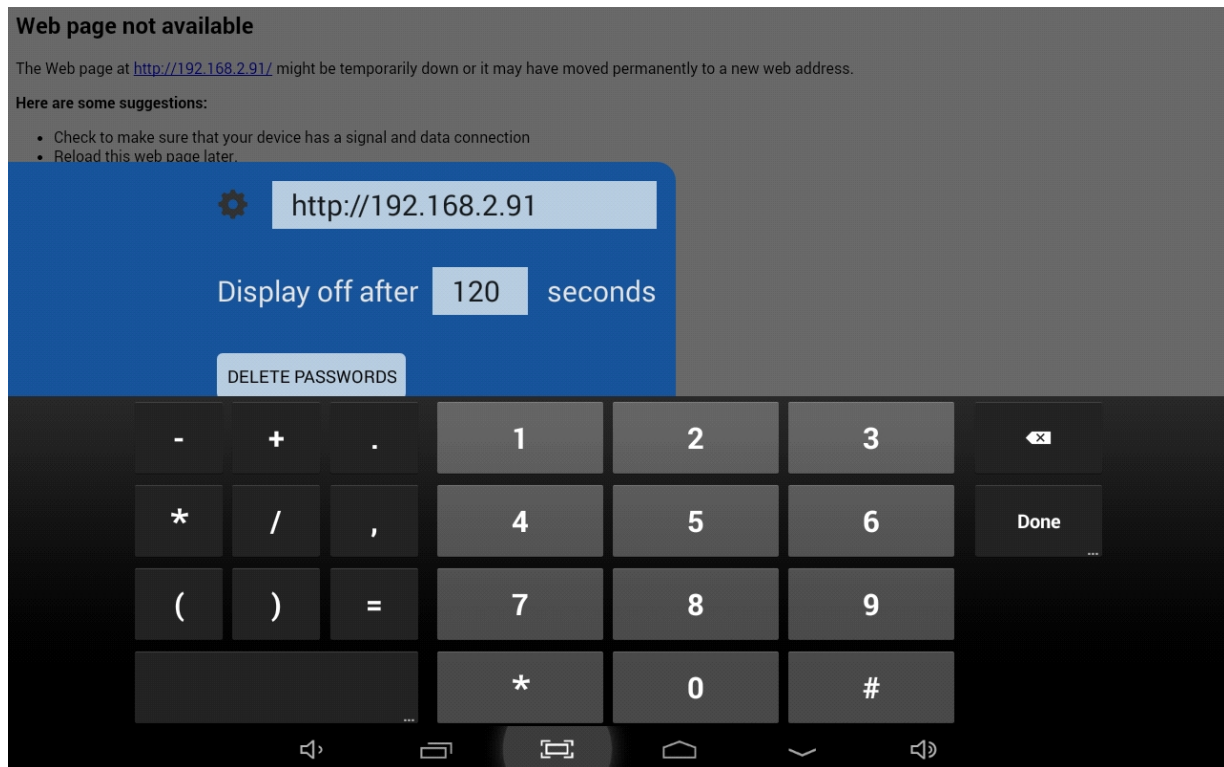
Web page not available

The Web page at http://192.168.2.91/ might be temporarily down or it may have moved permanently to a new web address.

Here are some suggestions:

- Check to make sure that your device has a signal and data connection
- Reload this web page later.

http://192.168.2.91

Display off after 120 seconds

DELETE PASSWORDS

| - | + | . | 1 | 2 | 3 | |
|---|---|---|---|---|---|---|
| * | / | , | 4 | 5 | 6 | Done |
| ( | ) | = | 7 | 8 | 9 | |
| | | | * | 0 | # | |